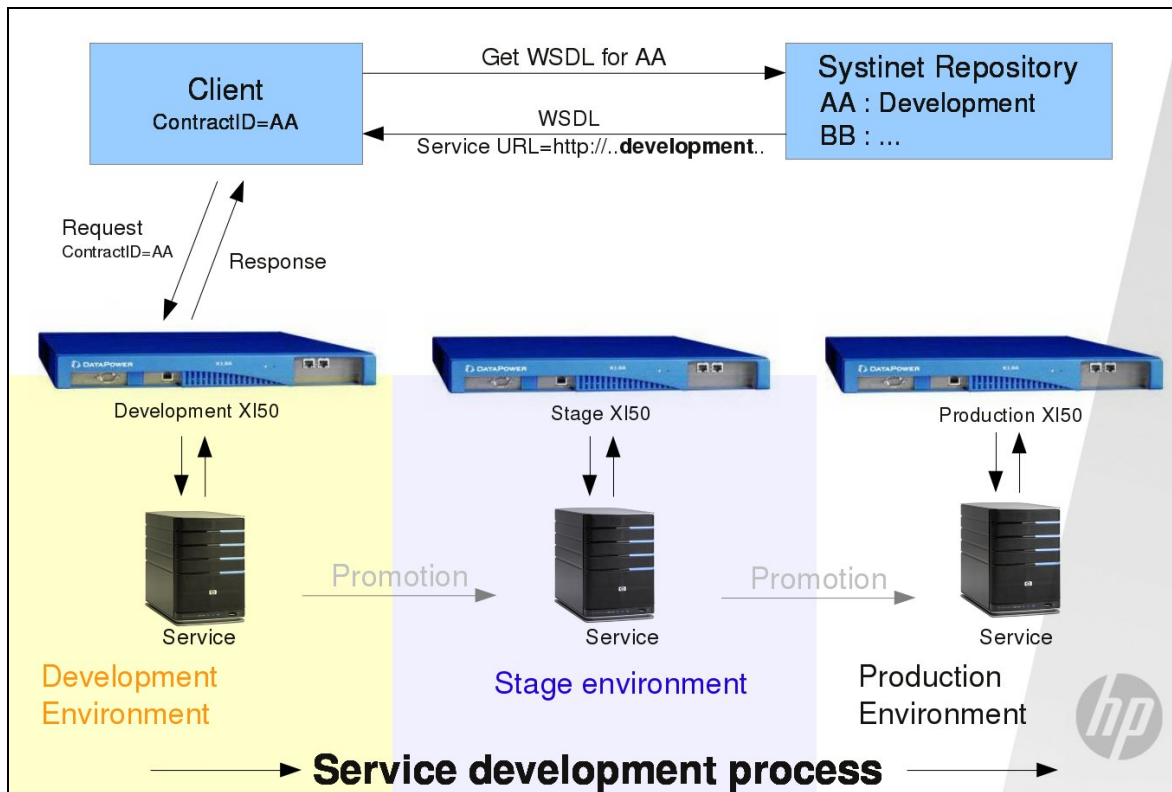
Client
ContractID=AA

Get WSDL for AA

Systinet Repository
AA : Development
BB : ...

WSDL
Service URL=http://..**development**..

Request
ContractID=AA

Response

DATAPOWER XI50

DATAPOWER XI50

DATAPOWER XI50

Development XI50

Stage XI50

Production XI50

Service

Promotion

Service

Promotion

Service

Development Environment

Stage environment

Production Environment

hp

Service development process